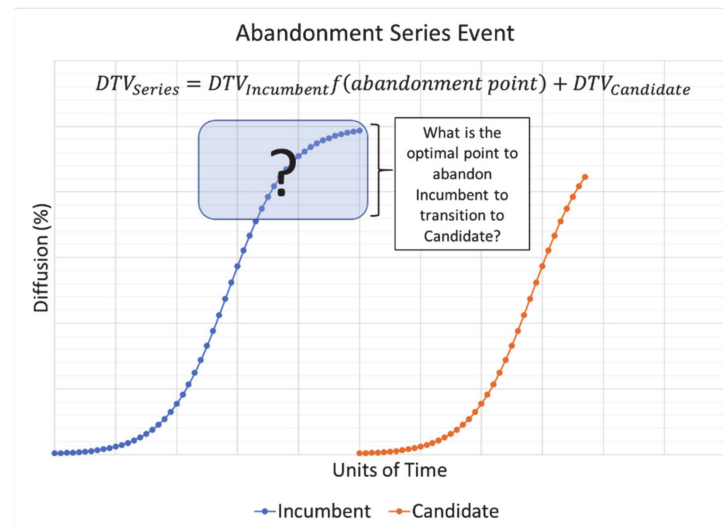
Abandonment Series Event

$DTV_{Series} = DTV_{Incumbent} f(abandonment\ point) + DTV_{Candidate}$

?

What is the optimal point to abandon Incumbent to transition to Candidate?

Diffusion (%)

Units of Time

Incumbent
Candidate